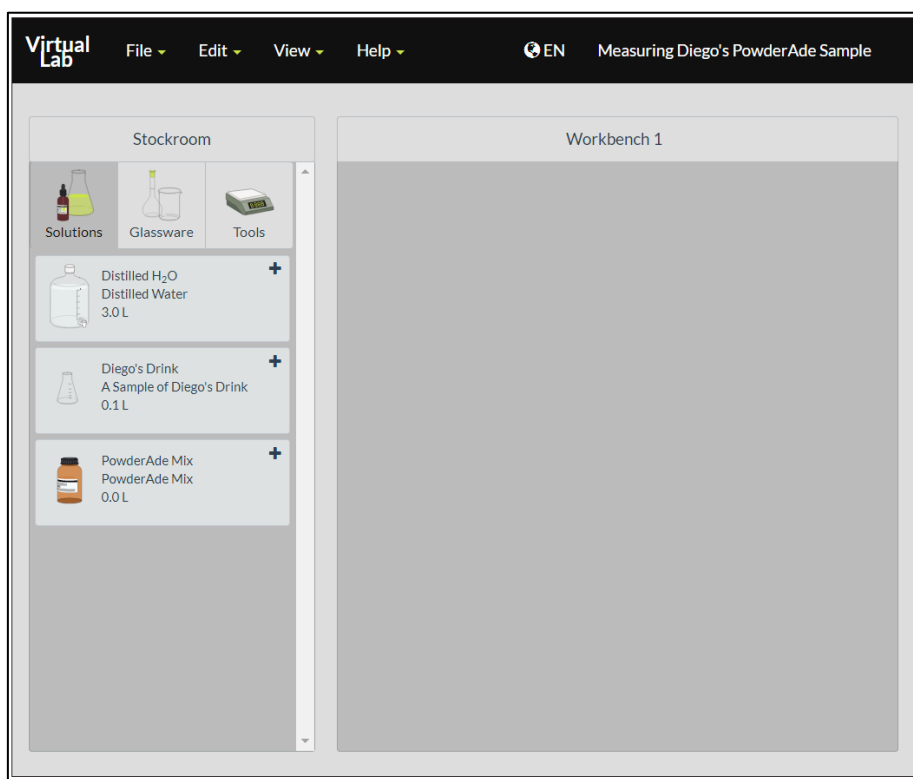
Virtual Lab File Edit View Help EN Measuring Diego's PowderAde Sample

Stockroom

Solutions Glassware Tools

Distilled $H_2O$
Distilled Water
3.0 L

Diego's Drink
A Sample of Diego's Drink
0.1 L

PowderAde Mix
PowderAde Mix
0.0 L

Workbench 1